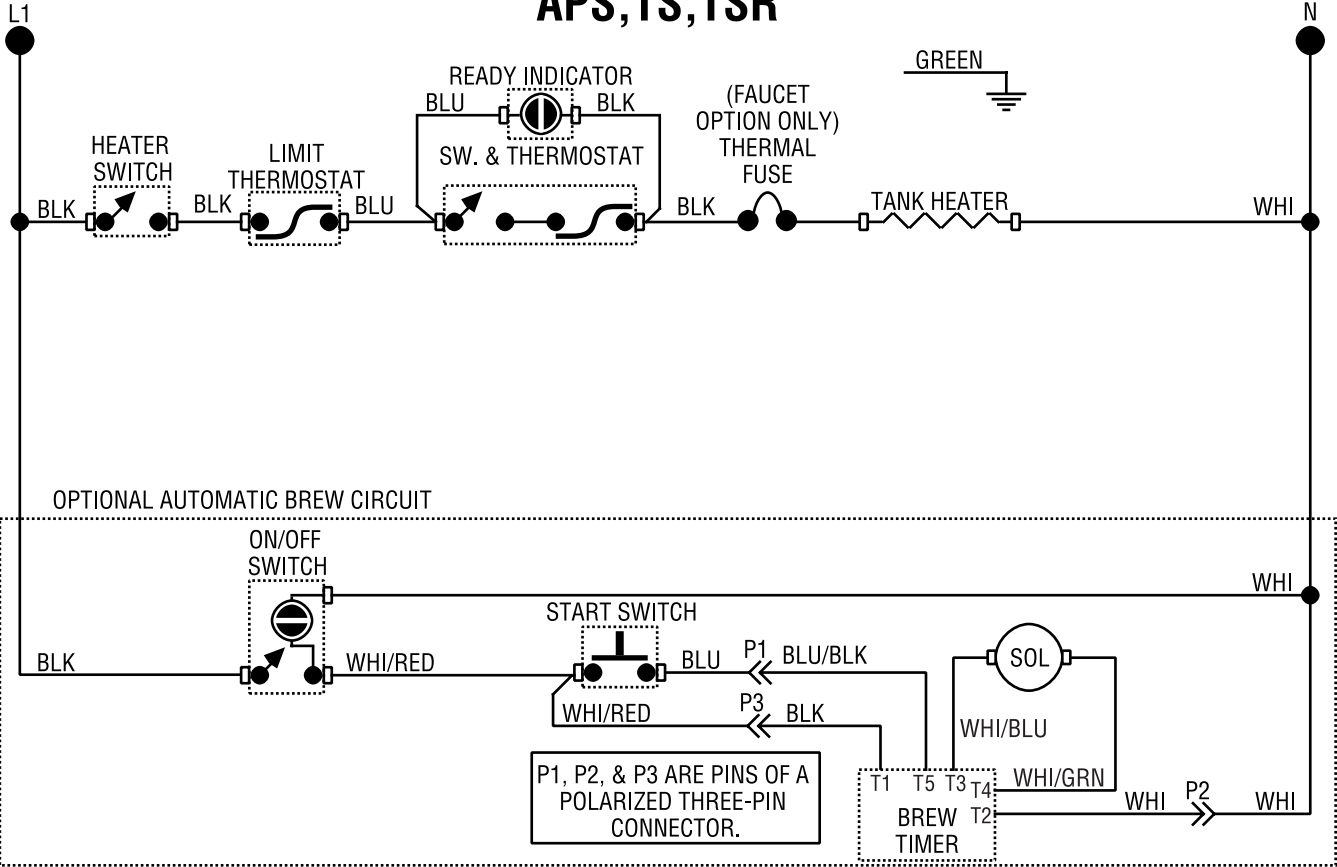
APS,TS,TSR

L1

N

GREEN

READY INDICATOR

BLU

BLK

(FAUCET OPTION ONLY)

THERMAL FUSE

HEATER SWITCH

LIMIT THERMOSTAT

SW. & THERMOSTAT

BLK

BLK

BLU

BLK

TANK HEATER

WHI

OPTIONAL AUTOMATIC BREW CIRCUIT

ON/OFF SWITCH

WHI

START SWITCH

P1

BLU/BLK

SOL

BLK

WHI/RED

BLU

WHI/RED

P3

BLK

WHI/BLU

P1, P2, & P3 ARE PINS OF A POLARIZED THREE-PIN CONNECTOR.

T1

T5

T3

T4

WHI/GRN

T2

WHI

P2

WHI

BREW TIMER